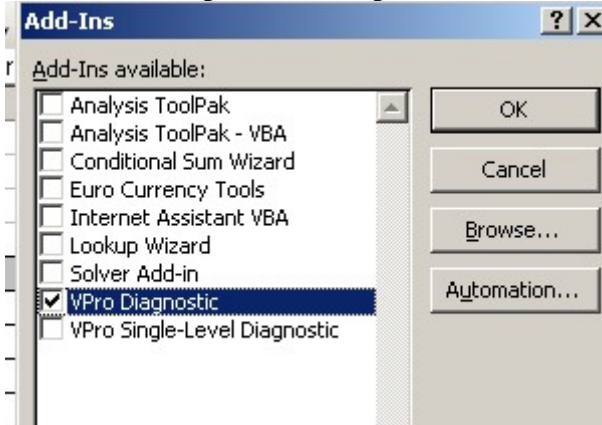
Add-Ins

?

Add-Ins available:

Analysis ToolPak
Analysis ToolPak - VBA
Conditional Sum Wizard
Euro Currency Tools
Internet Assistant VBA
Lookup Wizard
Solver Add-in
VPro Diagnostic
VPro Single-Level Diagnostic

OK

Cancel

Browse...

Automation...